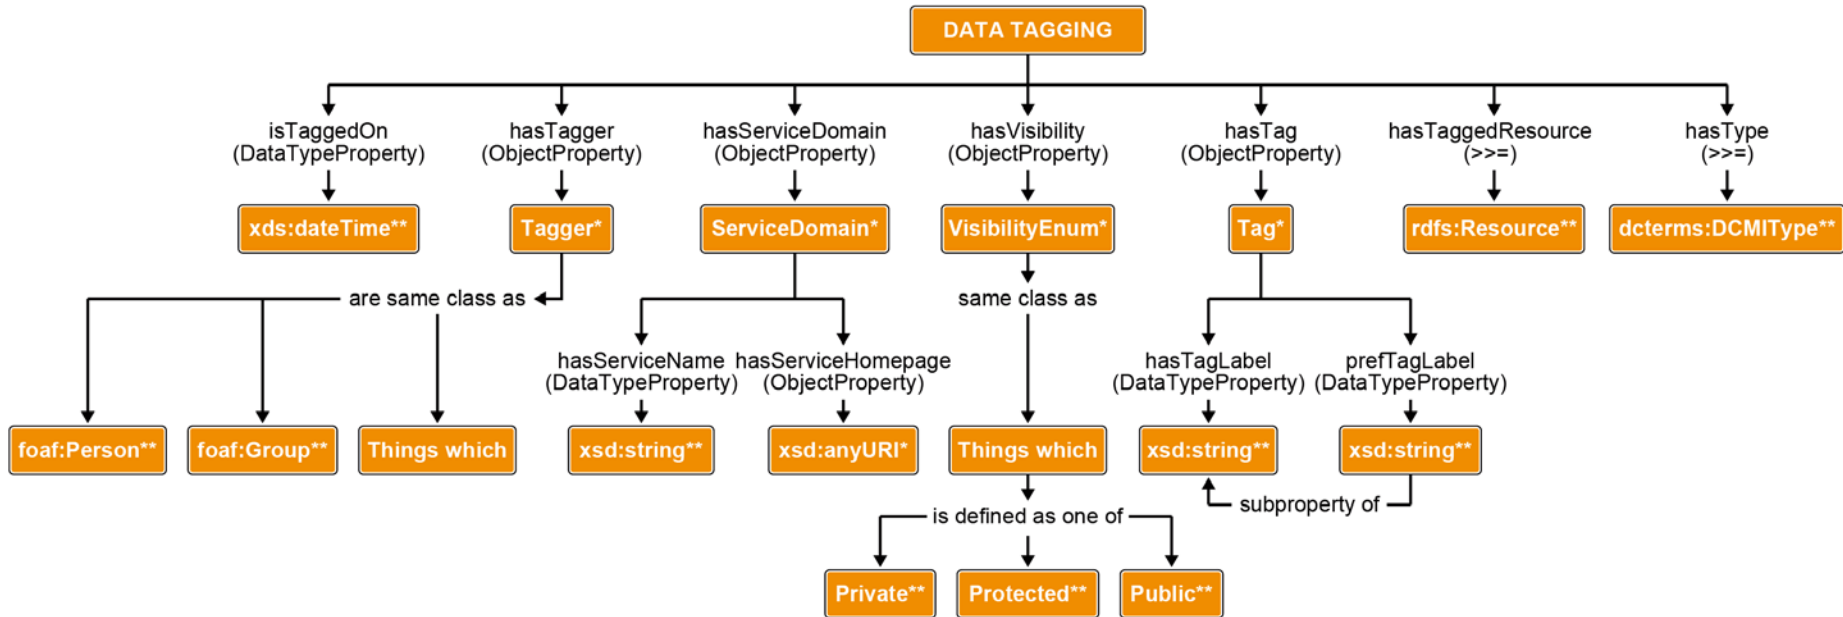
DATA TAGGING

isTaggedOn (DataTypeProperty)

xds:dateTime**

hasTagger (ObjectProperty)

Tagger*

hasServiceDomain (ObjectProperty)

ServiceDomain*

hasVisibility (ObjectProperty)

VisibilityEnum*

hasTag (ObjectProperty)

Tag*

hasTaggedResource (>>=)

rdfs:Resource**

hasType (>>=)

dcterms:DCMIType**

are same class as

foaf:Person**

foaf:Group**

Things which

hasServiceName (DataTypeProperty)

xsd:string**

hasServiceHomepage (ObjectProperty)

xsd:anyURI*

same class as

Things which

is defined as one of

Private**

Protected**

Public**

hasTagLabel (DataTypeProperty)

xsd:string**

prefTagLabel (DataTypeProperty)

xsd:string**

subproperty of